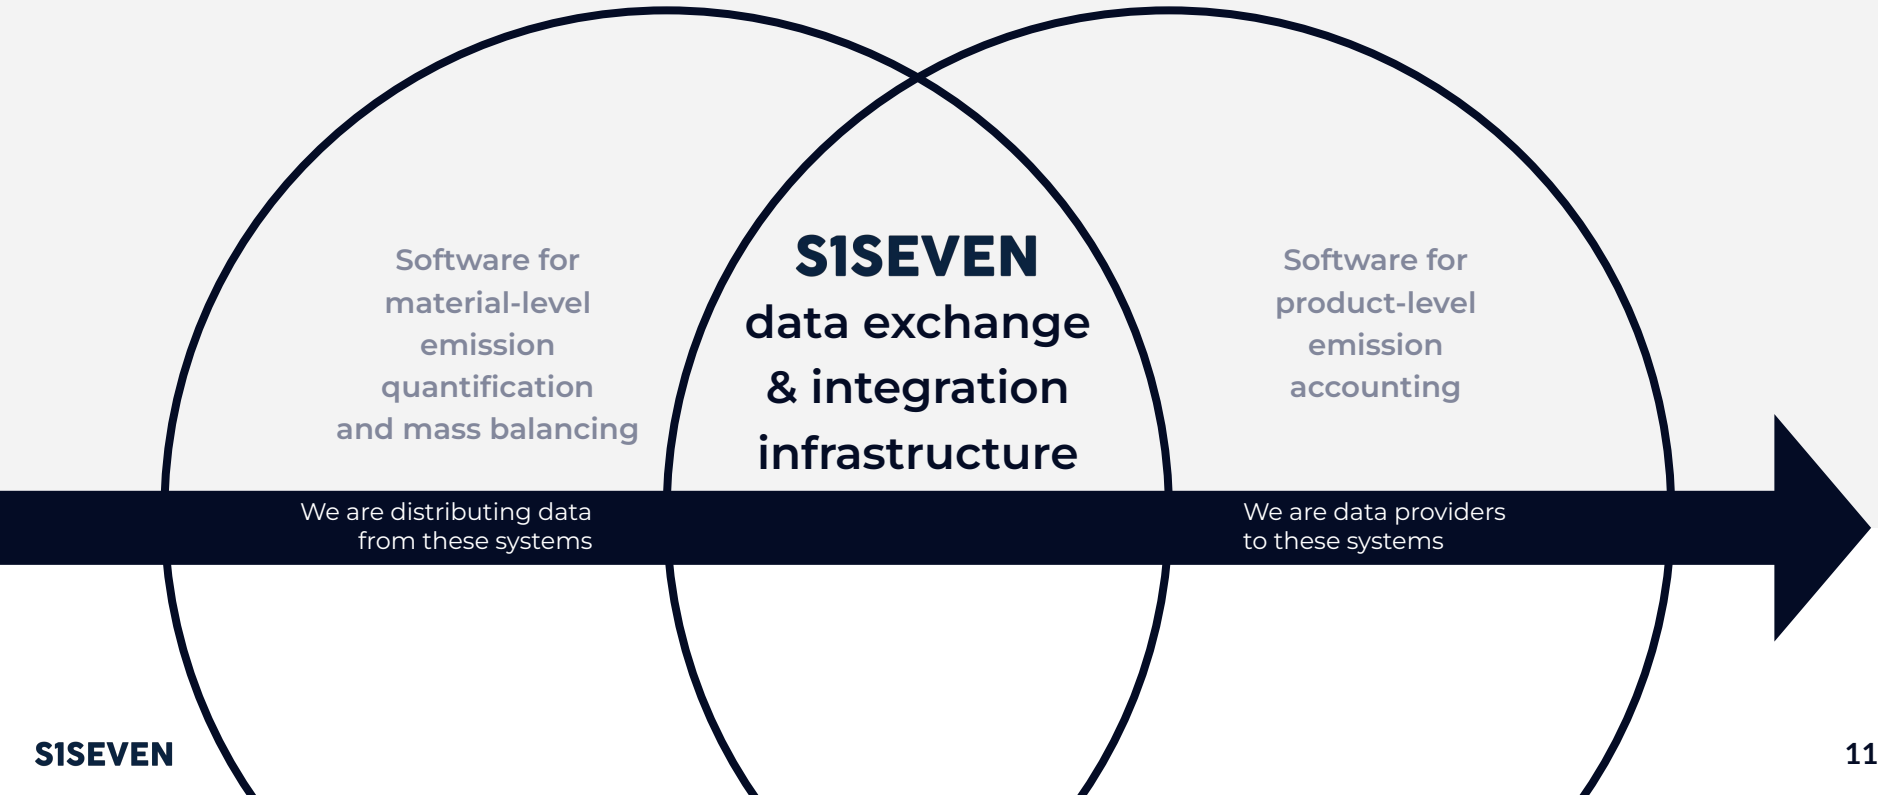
Software for material-level emission quantification and mass balancing

S1SEVEN
data exchange & integration infrastructure

Software for product-level emission accounting

We are distributing data from these systems

We are data providers to these systems

S1SEVEN

11